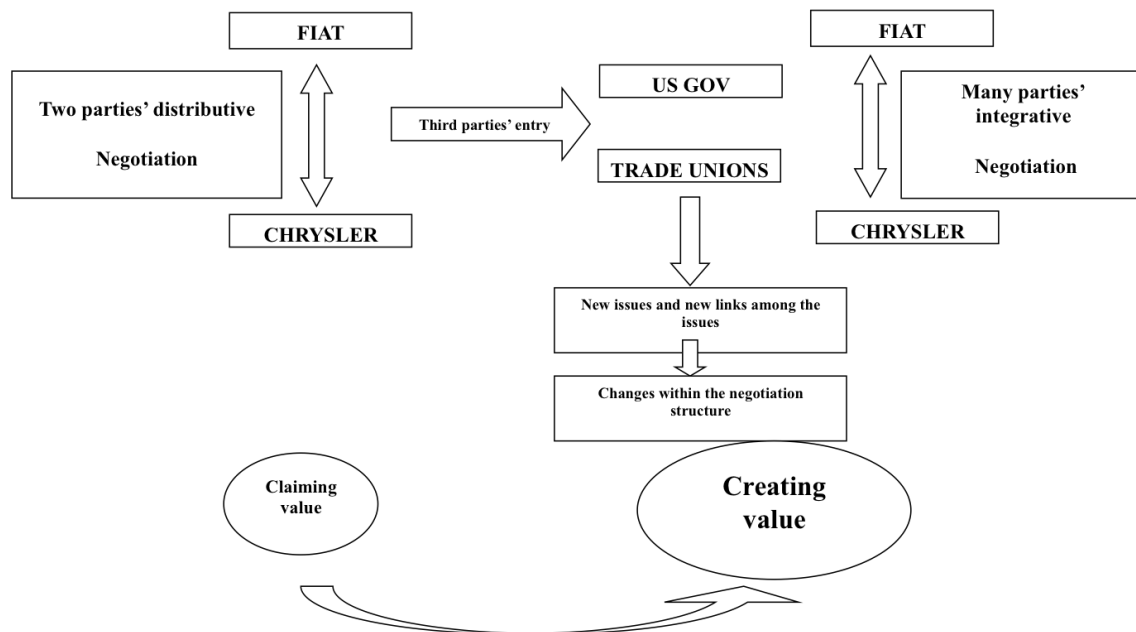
FIAT

Two parties' distributive

Negotiation

CHRYSLER

Third parties' entry

US GOV

TRADE UNIONS

FIAT

Many parties' integrative

Negotiation

CHRYSLER

New issues and new links among the issues

Changes within the negotiation structure

Claiming value

Creating value